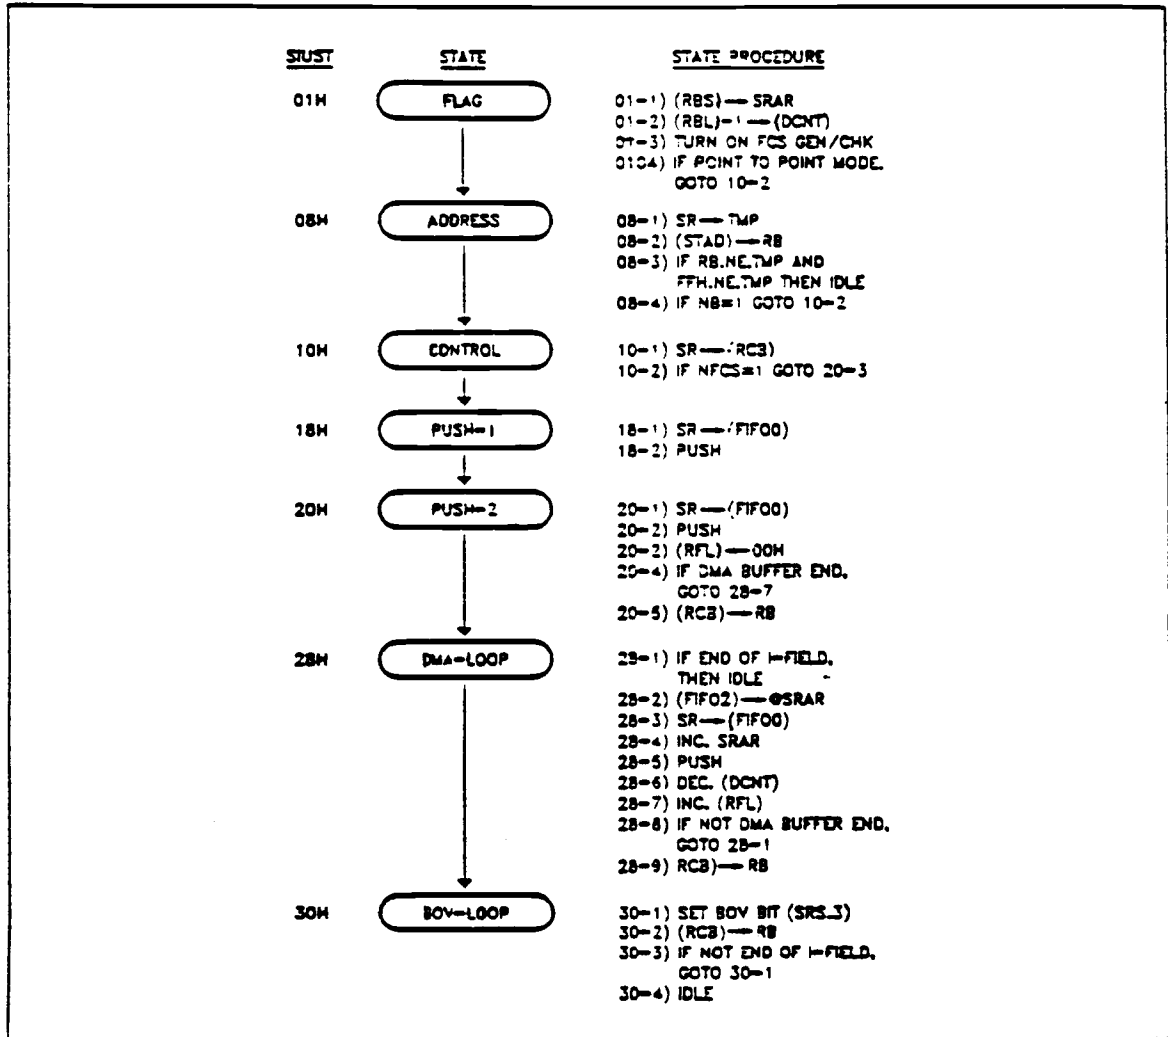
| SIUST | STATE | STATE PROCEDURE |
|---|---|---|
| 01H | FLAG | 01−1) (RBS) ⟶ SRAR<br>01−2) (RBL)−1 ⟶ (DCNT)<br>01−3) TURN ON FCS GEN/CHK<br>01−4) IF POINT TO POINT MODE, GOTO 10−2 |
| 08H | ADDRESS | 08−1) SR ⟶ TMP<br>08−2) (STAD) ⟶ RB<br>08−3) IF RB.NE.TMP AND FFH.NE.TMP THEN IDLE<br>08−4) IF NB=1 GOTO 10−2 |
| 10H | CONTROL | 10−1) SR ⟶ (RCB)<br>10−2) IF NFCS=1 GOTO 20−3 |
| 18H | PUSH−1 | 18−1) SR ⟶ (FIFO0)<br>18−2) PUSH |
| 20H | PUSH−2 | 20−1) SR ⟶ (FIFO0)<br>20−2) PUSH<br>20−3) (RFL) ⟶ 00H<br>20−4) IF DMA BUFFER END, GOTO 28−7<br>20−5) (RCB) ⟶ RB |
| 28H | DMA−LOOP | 28−1) IF END OF I−FIELD, THEN IDLE<br>28−2) (FIFO2) ⟶ @SRAR<br>28−3) SR ⟶ (FIFO0)<br>28−4) INC. SRAR<br>28−5) PUSH<br>28−6) DEC. (DCNT)<br>28−7) INC. (RFL)<br>28−8) IF NOT DMA BUFFER END, GOTO 28−1<br>28−9) RCB) ⟶ RB |
| 30H | BOV−LOOP | 30−1) SET BOV BIT (SRS.3)<br>30−2) (RCB) ⟶ RB<br>30−3) IF NOT END OF I−FIELD, GOTO 30−1<br>30−4) IDLE |